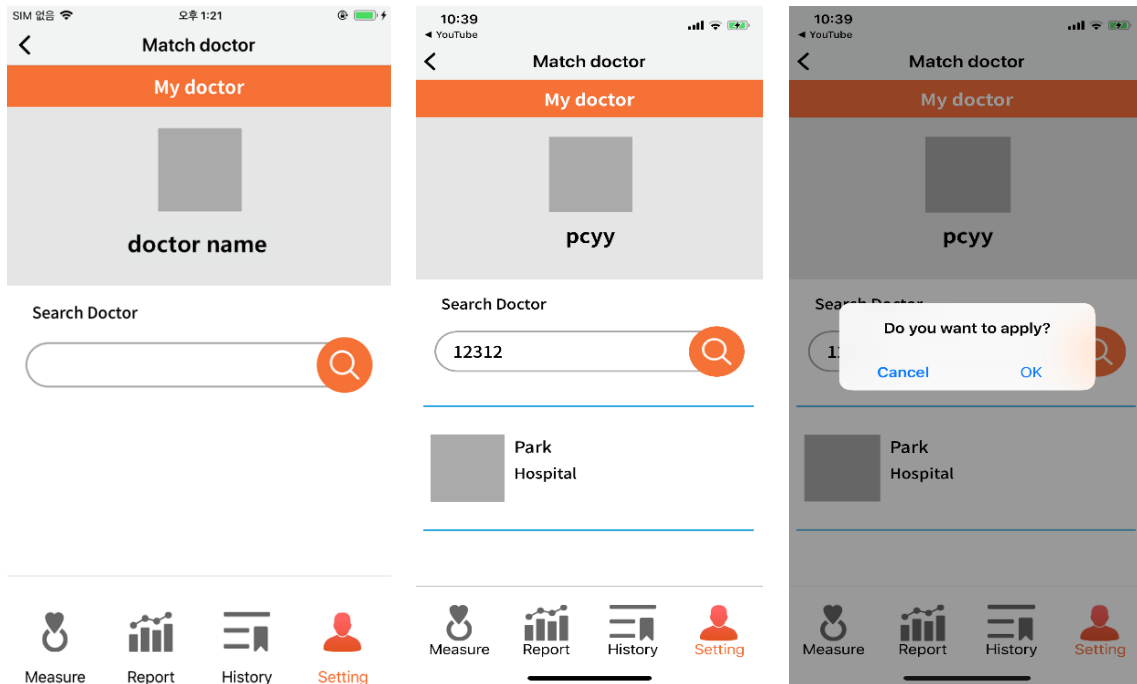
SIM 없음 오후 1:21

Match doctor

My doctor

doctor name

Search Doctor

Measure Report History Setting

10:39
◂ YouTube

Match doctor

My doctor

pcyy

Search Doctor

12312

Park
Hospital

Measure Report History Setting

10:39
◂ YouTube

Match doctor

My doctor

pcyy

Search Doctor

Do you want to apply?

Cancel OK

Park
Hospital

Measure Report History Setting